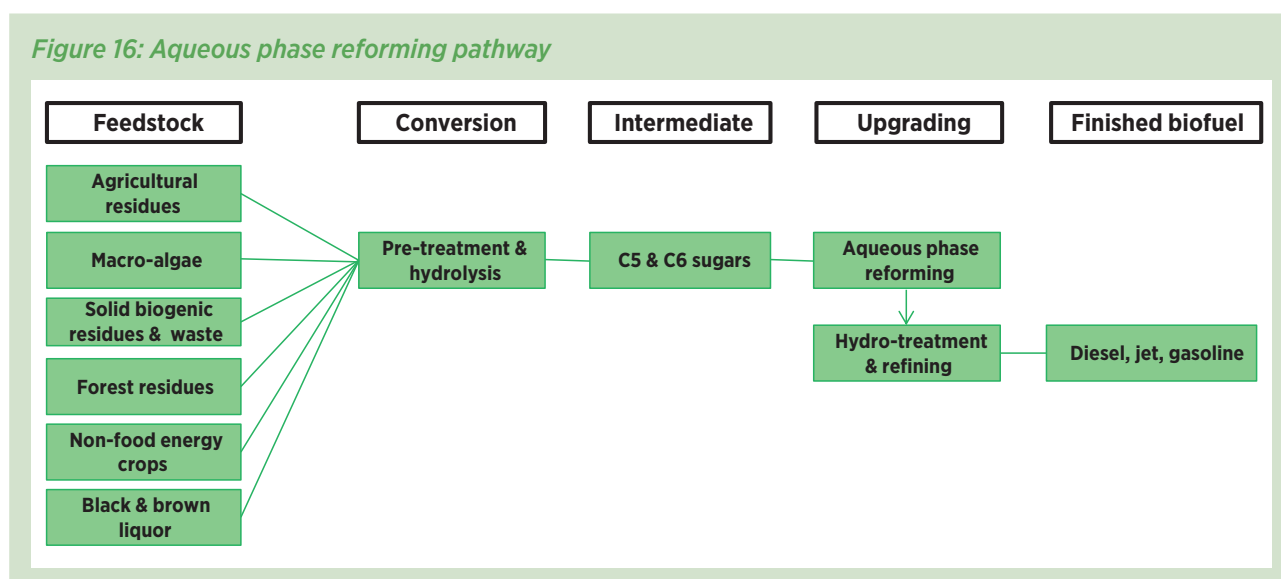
Figure 16: Aqueous phase reforming pathway

Feedstock

Conversion

Intermediate

Upgrading

Finished biofuel

Agricultural residues

Macro-algae

Solid biogenic residues & waste

Forest residues

Non-food energy crops

Black & brown liquor

Pre-treatment & hydrolysis

C5 & C6 sugars

Aqueous phase reforming

Hydro-treatment & refining

Diesel, jet, gasoline